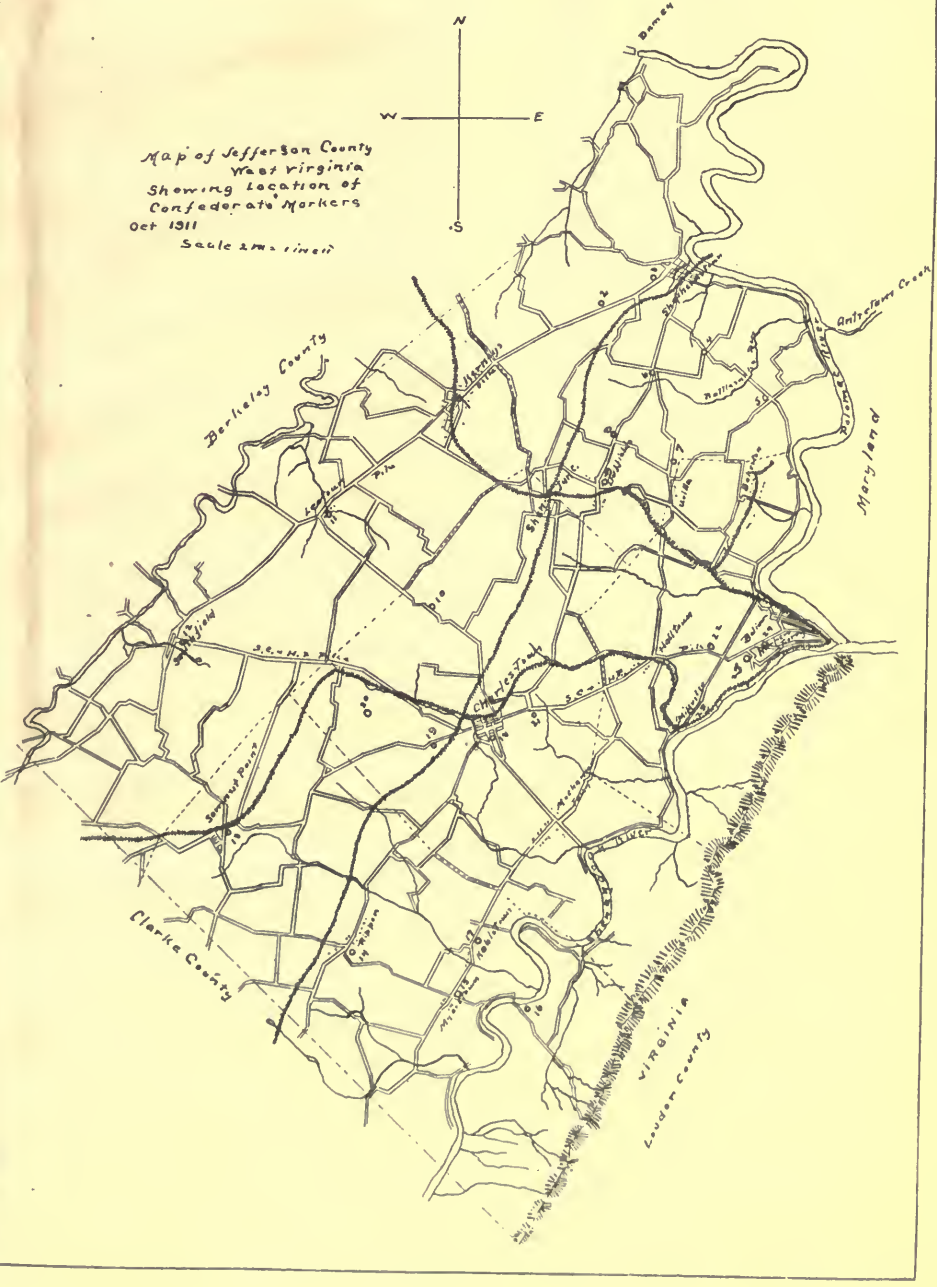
N
W
E
S

Map of Jefferson County West Virginia Showing Location of Confederate Markers Oct 1911 Scale 2 m = 1 inch

Dam 4
Shepherdstown
Antietam Creek
Berkeley County
Maryland
Potomac River
Kearneysville
Leetown
Shenandoah Junction
Duffields
Shannondale
Harpers Ferry
Bolivar
Halltown
Charles Town
Middleway
Summit Point
Rippon
Kabletown
Myerstown
Clarke County
Shenandoah River
VIRGINIA
Loudon County
Baltimore Pike
S.C. & H.F. Pike
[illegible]